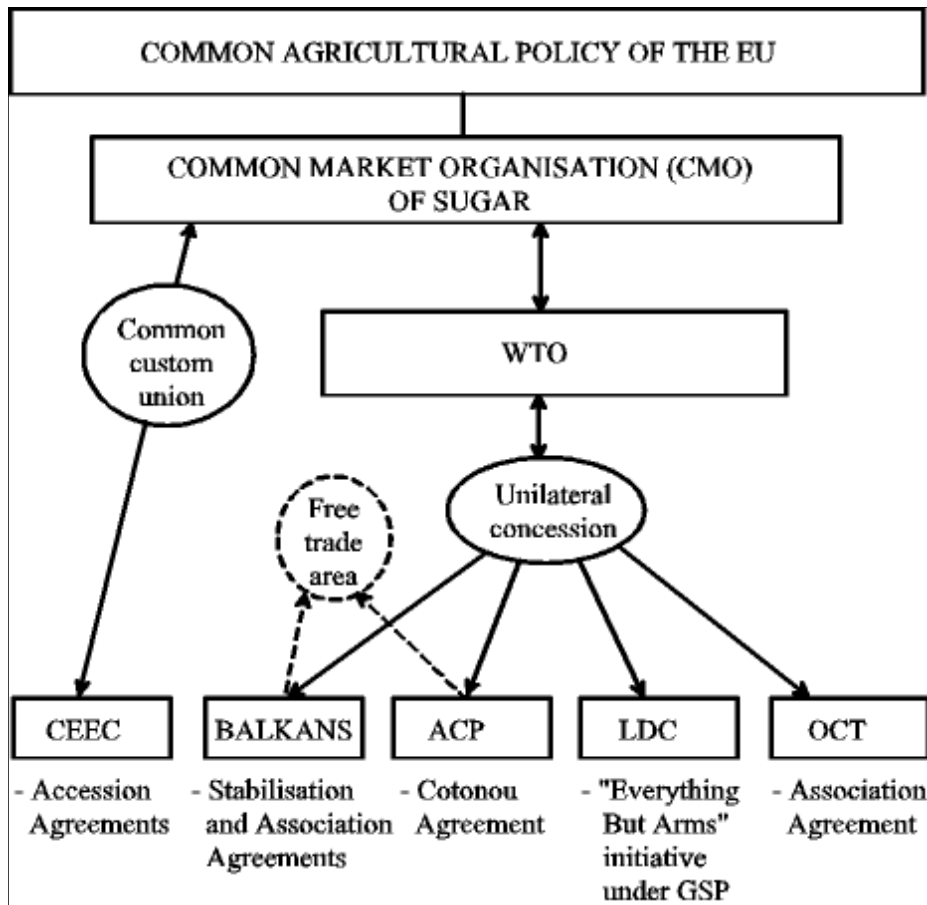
COMMON AGRICULTURAL POLICY OF THE EU

COMMON MARKET ORGANISATION (CMO) OF SUGAR

Common custom union

WTO

Unilateral concession

Free trade area

CEEC

BALKANS

ACP

LDC

OCT

- Accession Agreements

- Stabilisation and Association Agreements

- Cotonou Agreement

- "Everything But Arms" initiative under GSP

- Association Agreement